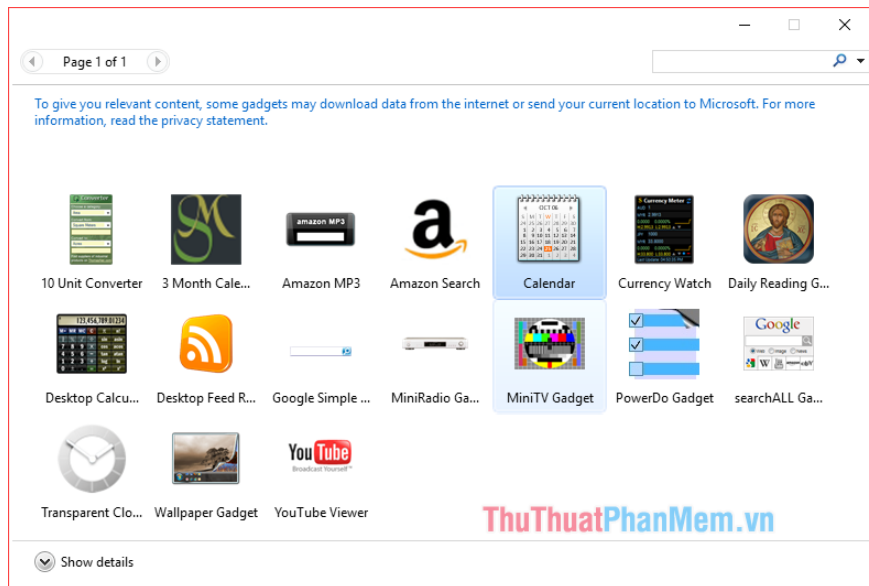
Page 1 of 1

To give you relevant content, some gadgets may download data from the internet or send your current location to Microsoft. For more information, read the privacy statement.

10 Unit Converter
3 Month Cale...
amazon MP3
Amazon MP3
Amazon Search
OCT 06
Calendar
Currency Meter
Currency Watch
Daily Reading G...
123,456,789.01234
Desktop Calcu...
Desktop Feed R...
Google Simple ...
MiniRadio Ga...
MiniTV Gadget
PowerDo Gadget
Google
searchALL Ga...
Transparent Clo...
Wallpaper Gadget
YouTube
Broadcast Yourself
YouTube Viewer

ThuThuatPhanMem.vn

Show details